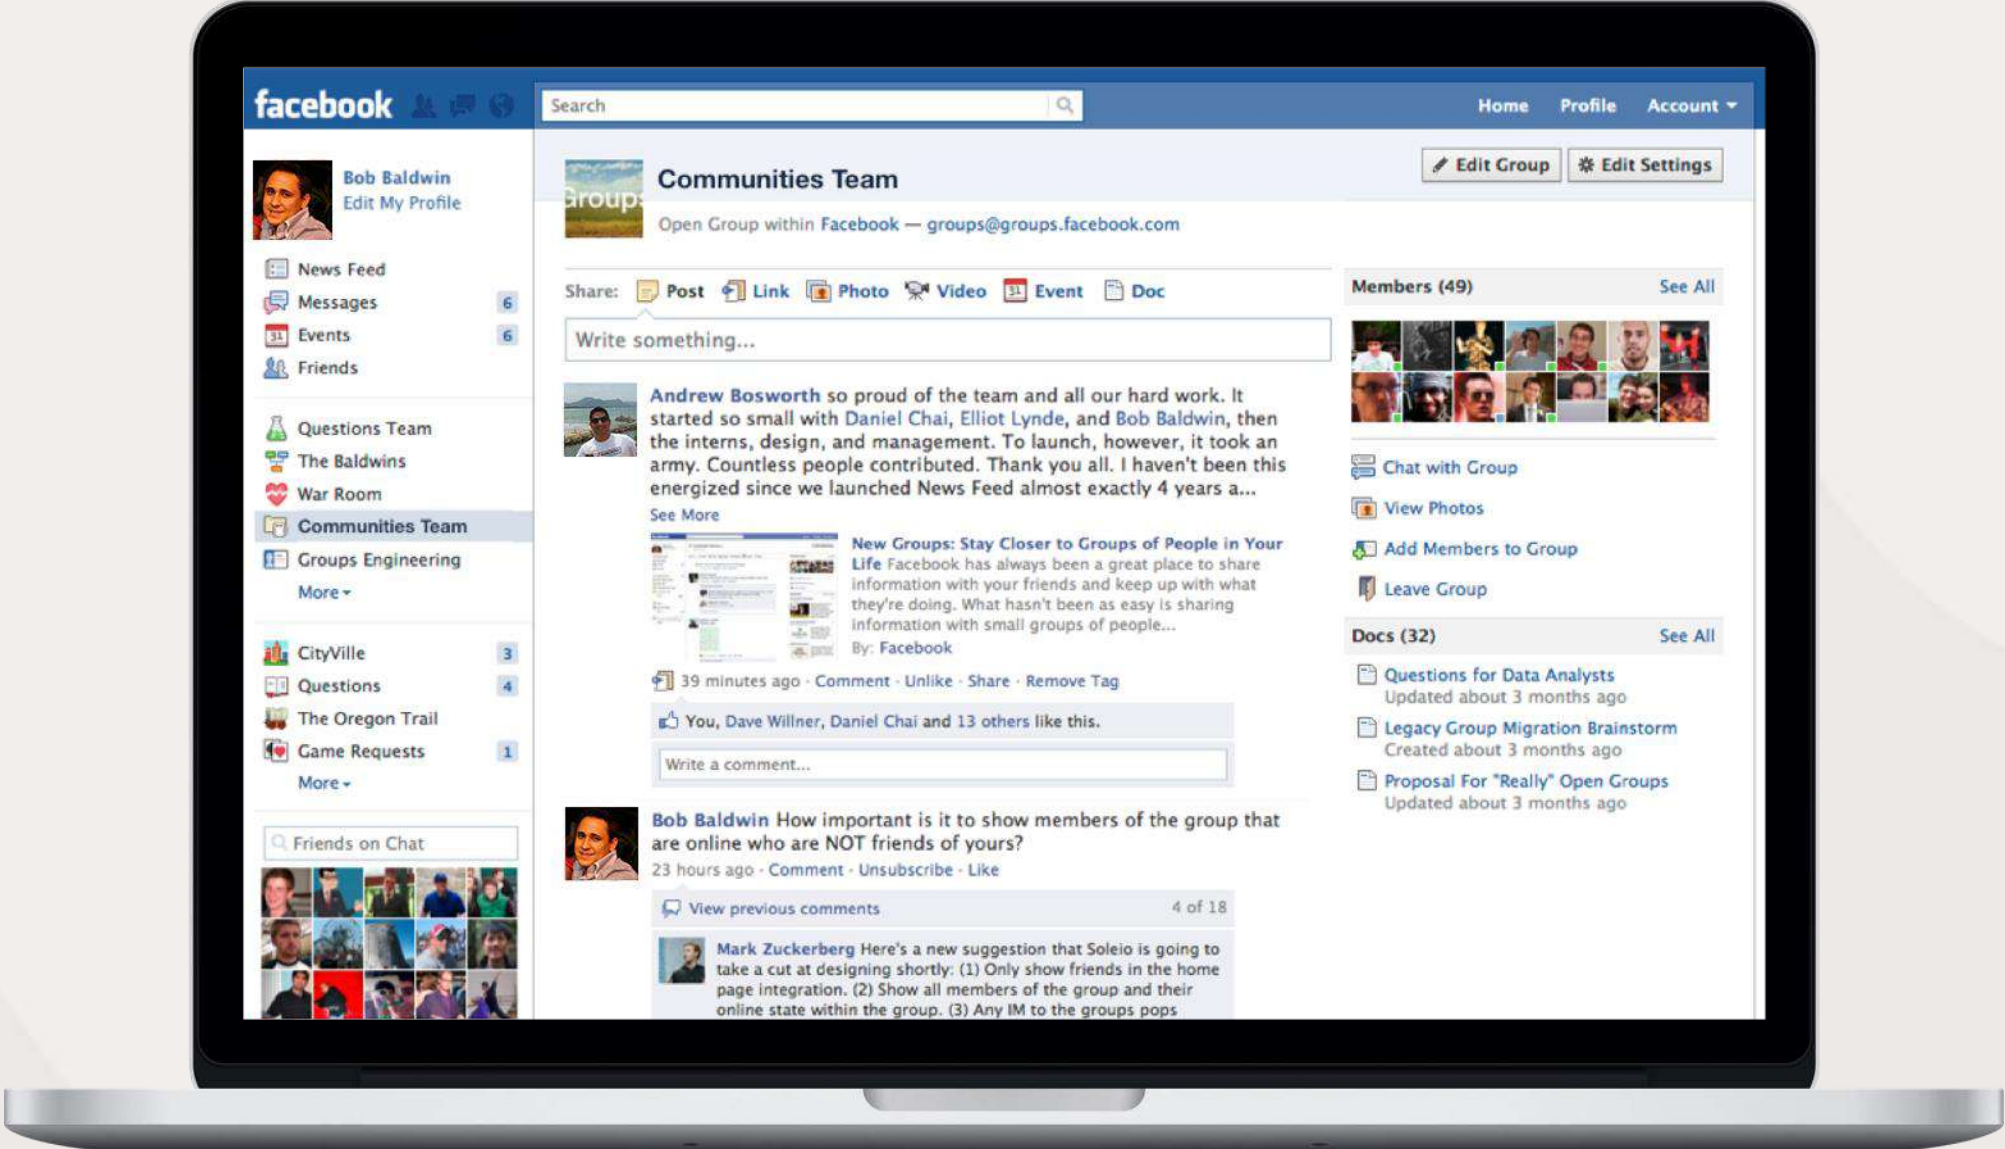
facebook

Search

Home Profile Account

Bob Baldwin
Edit My Profile

News Feed
Messages 6
Events 6
Friends

Questions Team
The Baldwins
War Room
Communities Team
Groups Engineering
More

CityVille 3
Questions 4
The Oregon Trail
Game Requests 1
More

Friends on Chat

Groups

Communities Team

Open Group within Facebook — groups@groups.facebook.com

Edit Group Edit Settings

Share: Post Link Photo Video Event Doc

Write something...

Andrew Bosworth so proud of the team and all our hard work. It started so small with Daniel Chai, Elliot Lynde, and Bob Baldwin, then the interns, design, and management. To launch, however, it took an army. Countless people contributed. Thank you all. I haven't been this energized since we launched News Feed almost exactly 4 years a...
See More

New Groups: Stay Closer to Groups of People in Your Life Facebook has always been a great place to share information with your friends and keep up with what they're doing. What hasn't been as easy is sharing information with small groups of people...
By: Facebook

39 minutes ago · Comment · Unlike · Share · Remove Tag

You, Dave Willner, Daniel Chai and 13 others like this.

Write a comment...

Bob Baldwin How important is it to show members of the group that are online who are NOT friends of yours?
23 hours ago · Comment · Unsubscribe · Like

View previous comments 4 of 18

Mark Zuckerberg Here's a new suggestion that Soleio is going to take a cut at designing shortly: (1) Only show friends in the home page integration. (2) Show all members of the group and their online state within the group. (3) Any IM to the groups pops

Members (49) See All

Chat with Group
View Photos
Add Members to Group
Leave Group

Docs (32) See All

Questions for Data Analysts
Updated about 3 months ago

Legacy Group Migration Brainstorm
Created about 3 months ago

Proposal For "Really" Open Groups
Updated about 3 months ago